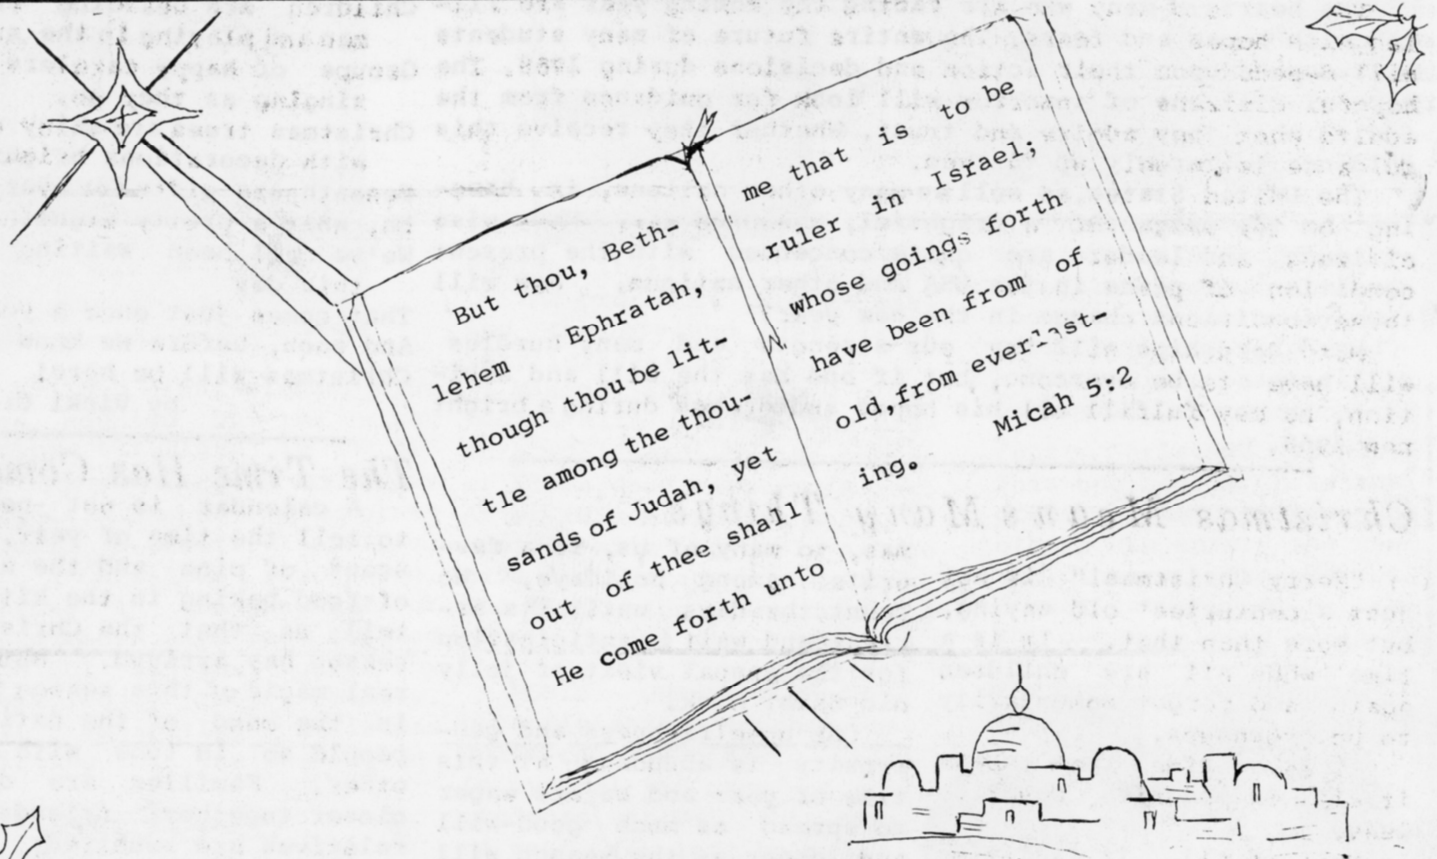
But thou, Bethlehem Ephratah, though thou be little among the thousands of Judah, yet out of thee shall He come forth unto me that is to be ruler in Israel; whose goings forth have been from of old, from everlasting. Micah 5:2